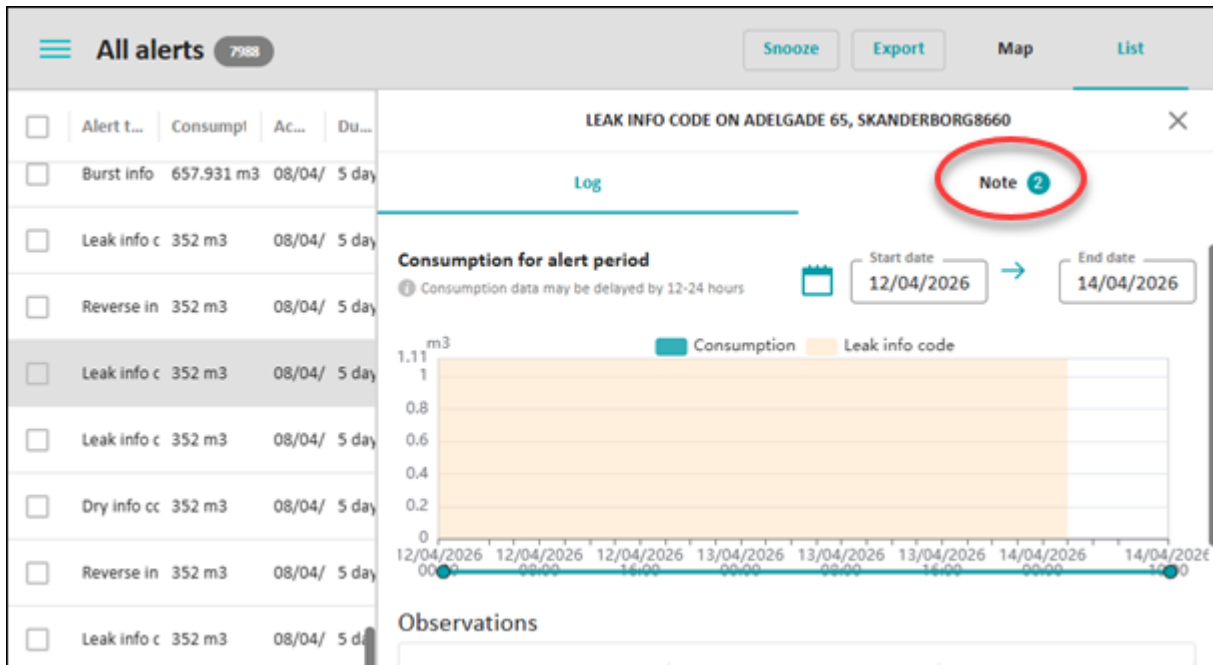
All alerts 7988

Snooze Export Map List

| Alert t... | Consumpt | Ac... | Du... |
|---|---|---|---|
| Burst info | 657.931 m3 | 08/04/ | 5 day |
| Leak info c | 352 m3 | 08/04/ | 5 day |
| Reverse in | 352 m3 | 08/04/ | 5 day |
| Leak info c | 352 m3 | 08/04/ | 5 day |
| Leak info c | 352 m3 | 08/04/ | 5 day |
| Dry info cc | 352 m3 | 08/04/ | 5 day |
| Reverse in | 352 m3 | 08/04/ | 5 day |
| Leak info c | 352 m3 | 08/04/ | 5 da |

LEAK INFO CODE ON ADELGADE 65, SKANDERBORG8660

Log

Note 2

Consumption for alert period

Consumption data may be delayed by 12-24 hours

Start date
12/04/2026

End date
14/04/2026

m3
1.11
1
0.8
0.6
0.4
0.2
0

Consumption Leak info code

12/04/2026 00:00 12/04/2026 08:00 12/04/2026 16:00 13/04/2026 00:00 13/04/2026 08:00 13/04/2026 16:00 14/04/2026 00:00 14/04/2026 10:00

Observations